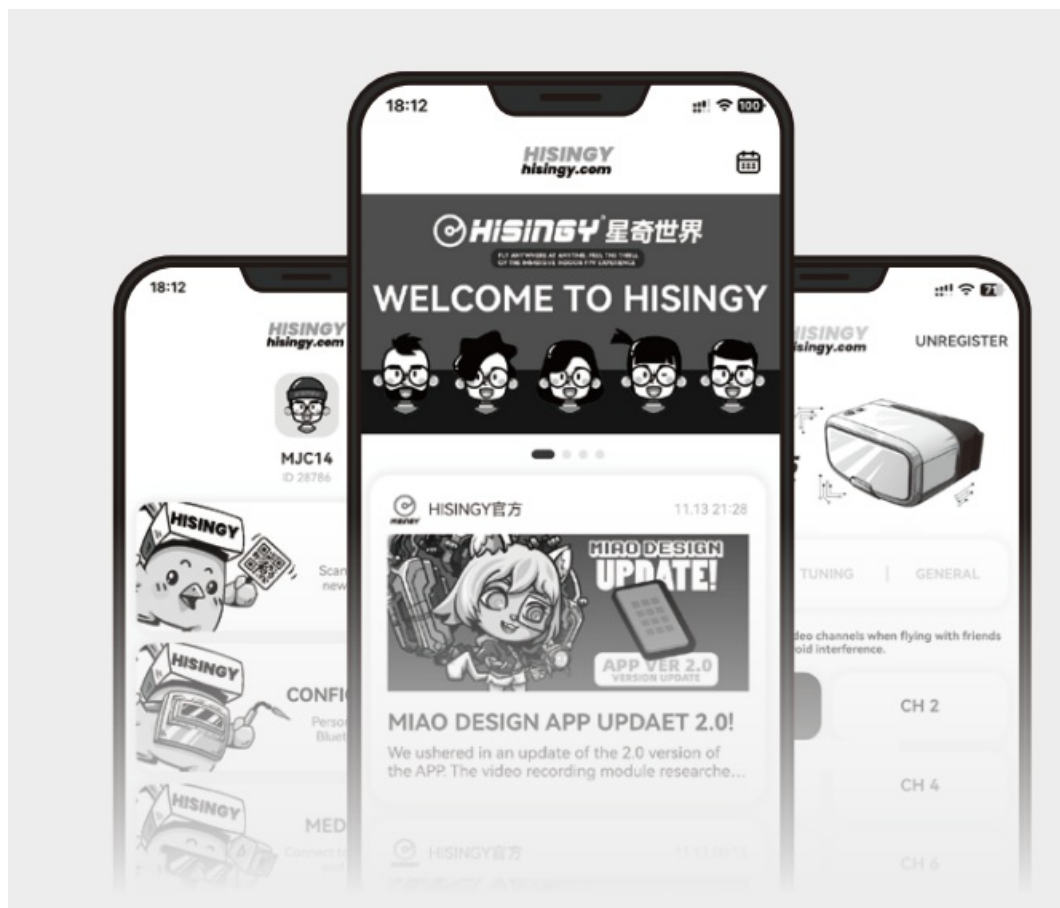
18:12

HISINGY
hisingy.com

MJC14
ID 28786

HISINGY

Scan
new

HISINGY

CONFI
Person
Bluet

HISINGY

MED
Connect

18:12

HISINGY
hisingy.com

HISINGY 星奇世界

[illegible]

WELCOME TO HISINGY

HISINGY官方 11.13 21:28

MIAO DESIGN
UPDATE!
APP VER 2.0
VERSION UPDATE

MIAO DESIGN APP UPDAET 2.0!

We ushered in an update of the 2.0 version of the APP. The video recording module researche...

HISINGY官方 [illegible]

ISINGY
isingy.com

UNREGISTER

TUNING | GENERAL

deo channels when flying with friends
oid interference.

CH 2

CH 4

CH 6